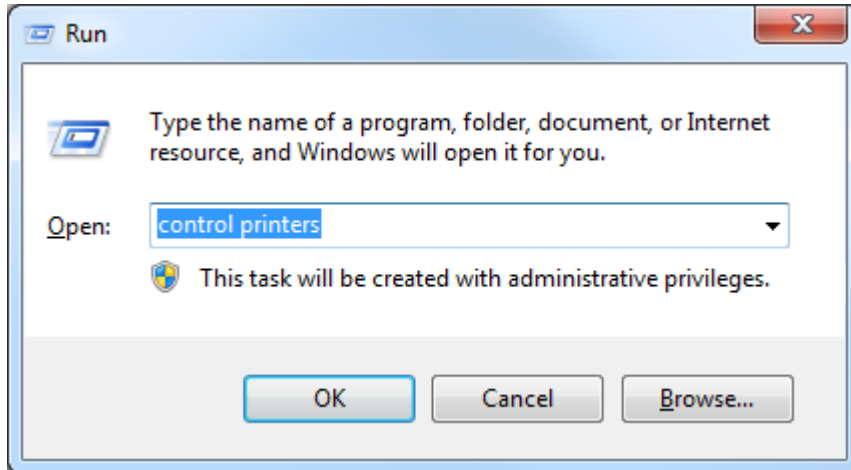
Run

Type the name of a program, folder, document, or Internet resource, and Windows will open it for you.

Open: control printers

This task will be created with administrative privileges.

OK Cancel Browse...